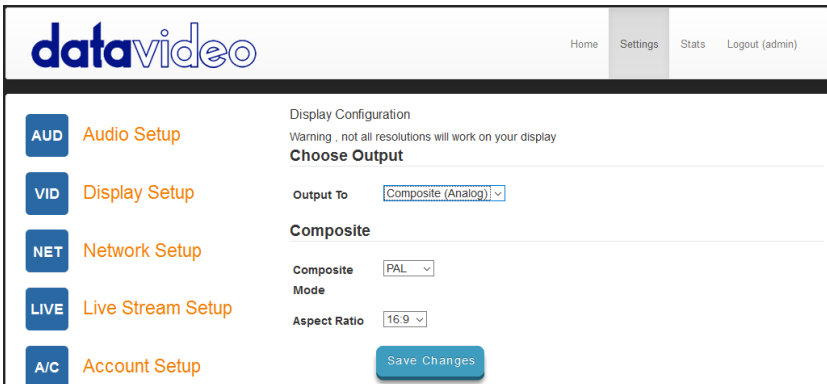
datavideo

Home Settings Stats Logout (admin)

AUD Audio Setup

VID Display Setup

NET Network Setup

LIVE Live Stream Setup

A/C Account Setup

Display Configuration

Warning , not all resolutions will work on your display

Choose Output

Output To Composite (Analog)

Composite

Composite Mode PAL

Aspect Ratio 16:9

Save Changes